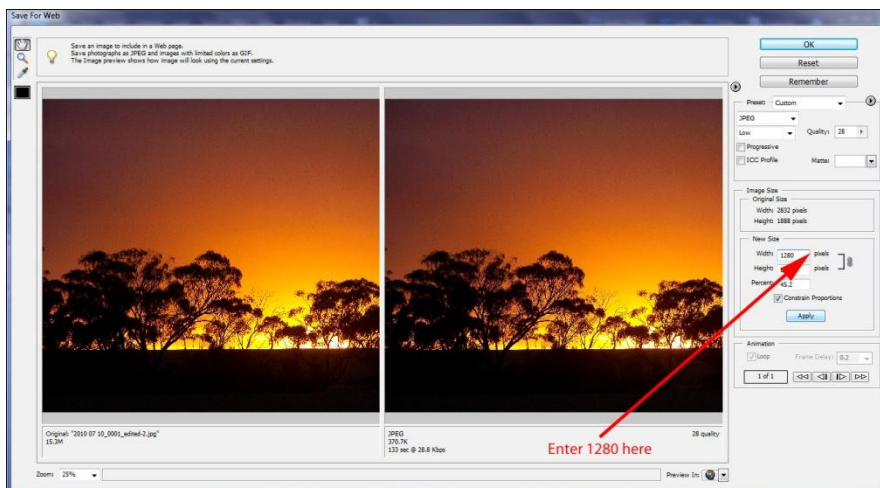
Save For Web

Save an image to include in a Web page.
Save photographs as JPEG and images with limited colors as GIF.
The Image preview shows how image will look using the current settings.

OK
Reset
Remember

Preset: Custom
JPEG
Low
Quality: 28
Progressive
ICC Profile
Matte:

Image Size
Original Size
Width: 2832 pixels
Height: 1888 pixels

New Size
Width: 1280 pixels
Height: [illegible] pixels
Percent: 45.2
Constrain Proportions
Apply

Animation
Loop
Frame Delay: 0.2
1 of 1

Original: "2010 07 10_0001_edited-2.jpg"
15.3M

JPEG
370.7K
133 sec @ 28.8 Kbps
28 quality

Enter 1280 here

Zoom: 25%
Preview In: